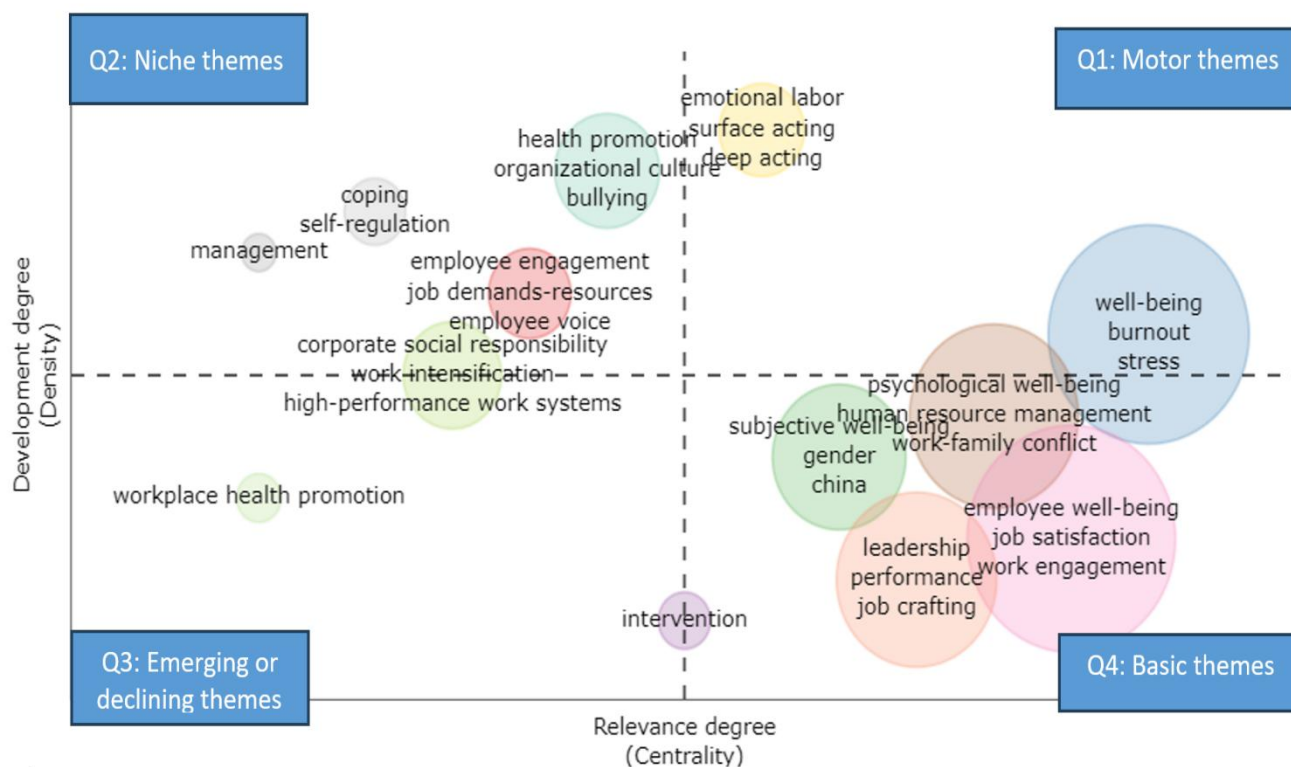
Q2: Niche themes

Q1: Motor themes

emotional labor
surface acting
deep acting

health promotion
organizational culture
bullying

coping
self-regulation

management

employee engagement
job demands-resources
employee voice

corporate social responsibility
work intensification
high-performance work systems

well-being
burnout
stress

psychological well-being
human resource management
work-family conflict

subjective well-being
gender
china

workplace health promotion

employee well-being
job satisfaction
work engagement

leadership
performance
job crafting

intervention

Q3: Emerging or declining themes

Q4: Basic themes

Development degree
(Density)

Relevance degree
(Centrality)